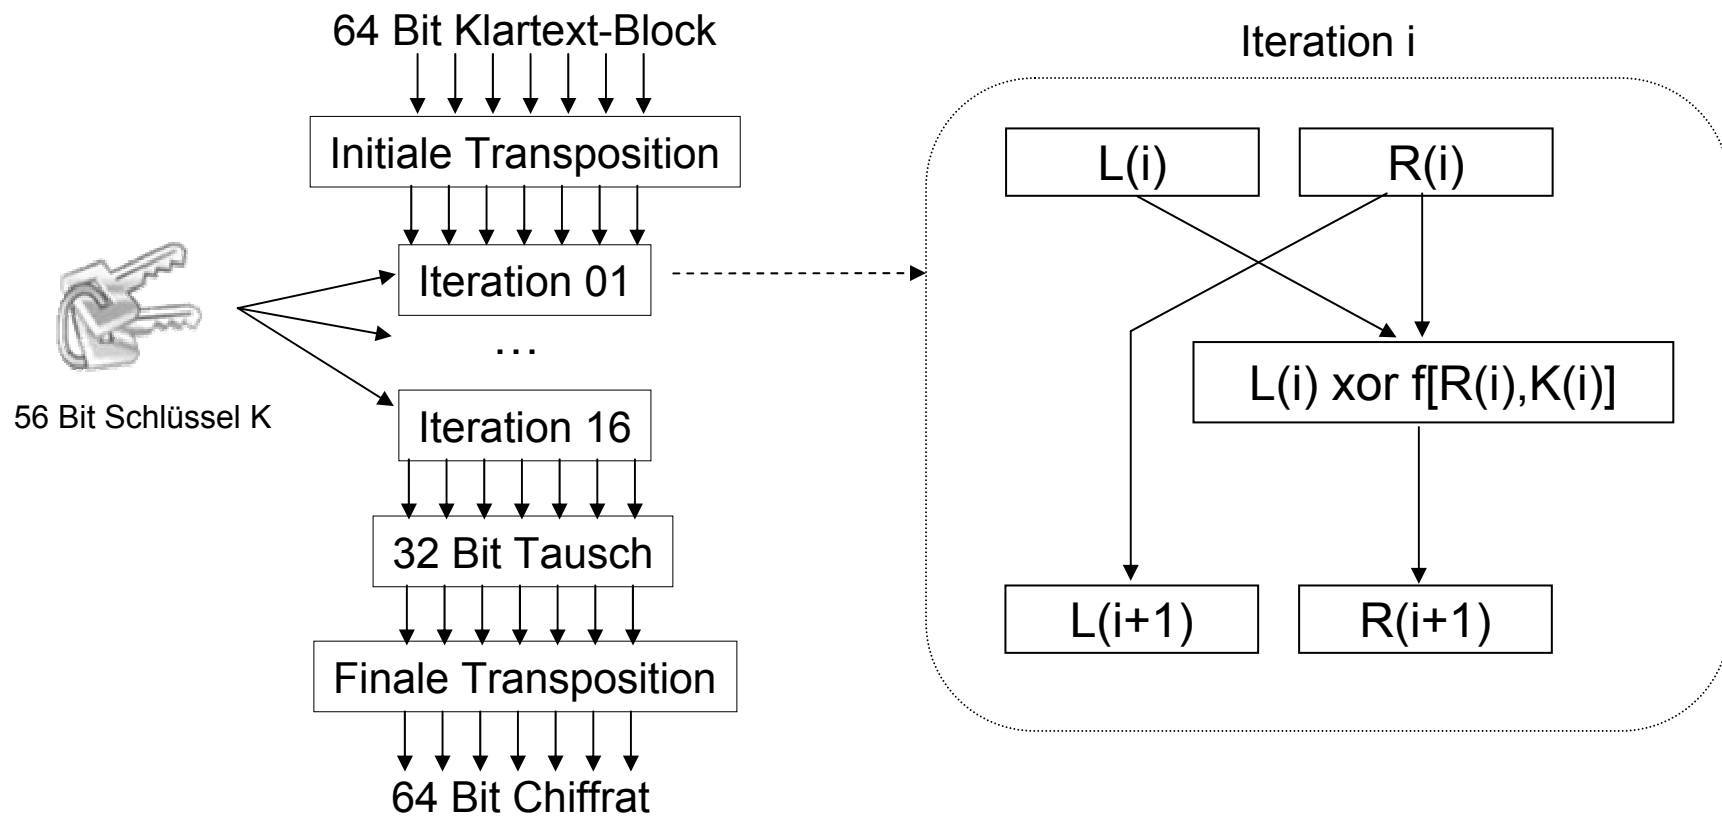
64 Bit Klartext-Block

Initiale Transposition

56 Bit Schlüssel K

Iteration 01

…

Iteration 16

32 Bit Tausch

Finale Transposition

64 Bit Chiffrat

Iteration i

L(i)

R(i)

L(i) xor f[R(i),K(i)]

L(i+1)

R(i+1)